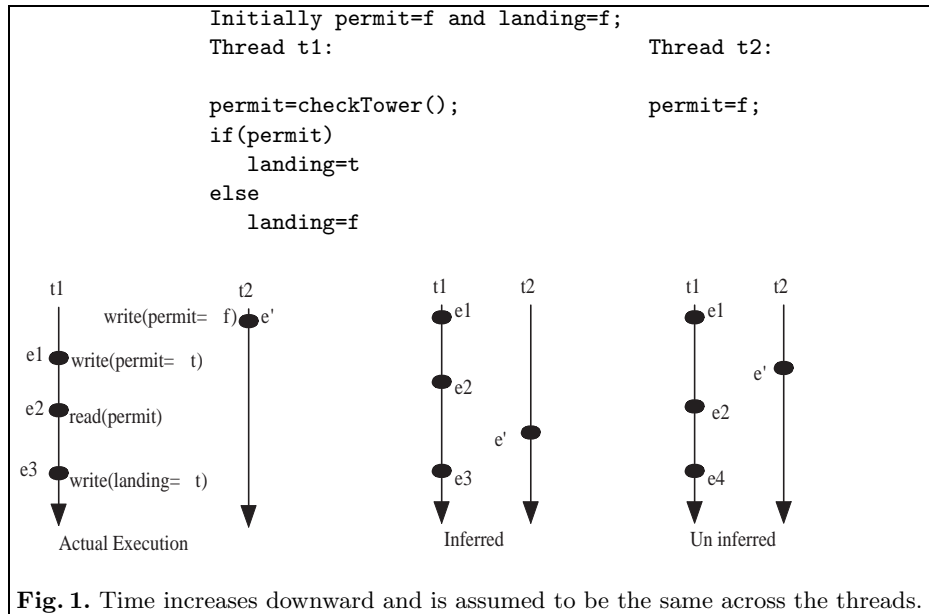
Initially permit=f and landing=f;
Thread t1: Thread t2:

permit=checkTower(); permit=f;
if(permit)
landing=t
else
landing=f

t1
t2
write(permit= f) e'
e1 write(permit= t)
e2 read(permit)
e3 write(landing= t)
Actual Execution

t1
t2
e1
e2
e'
e3
Inferred

t1
t2
e1
e'
e2
e4
Un inferred

**Fig. 1.** Time increases downward and is assumed to be the same across the threads.